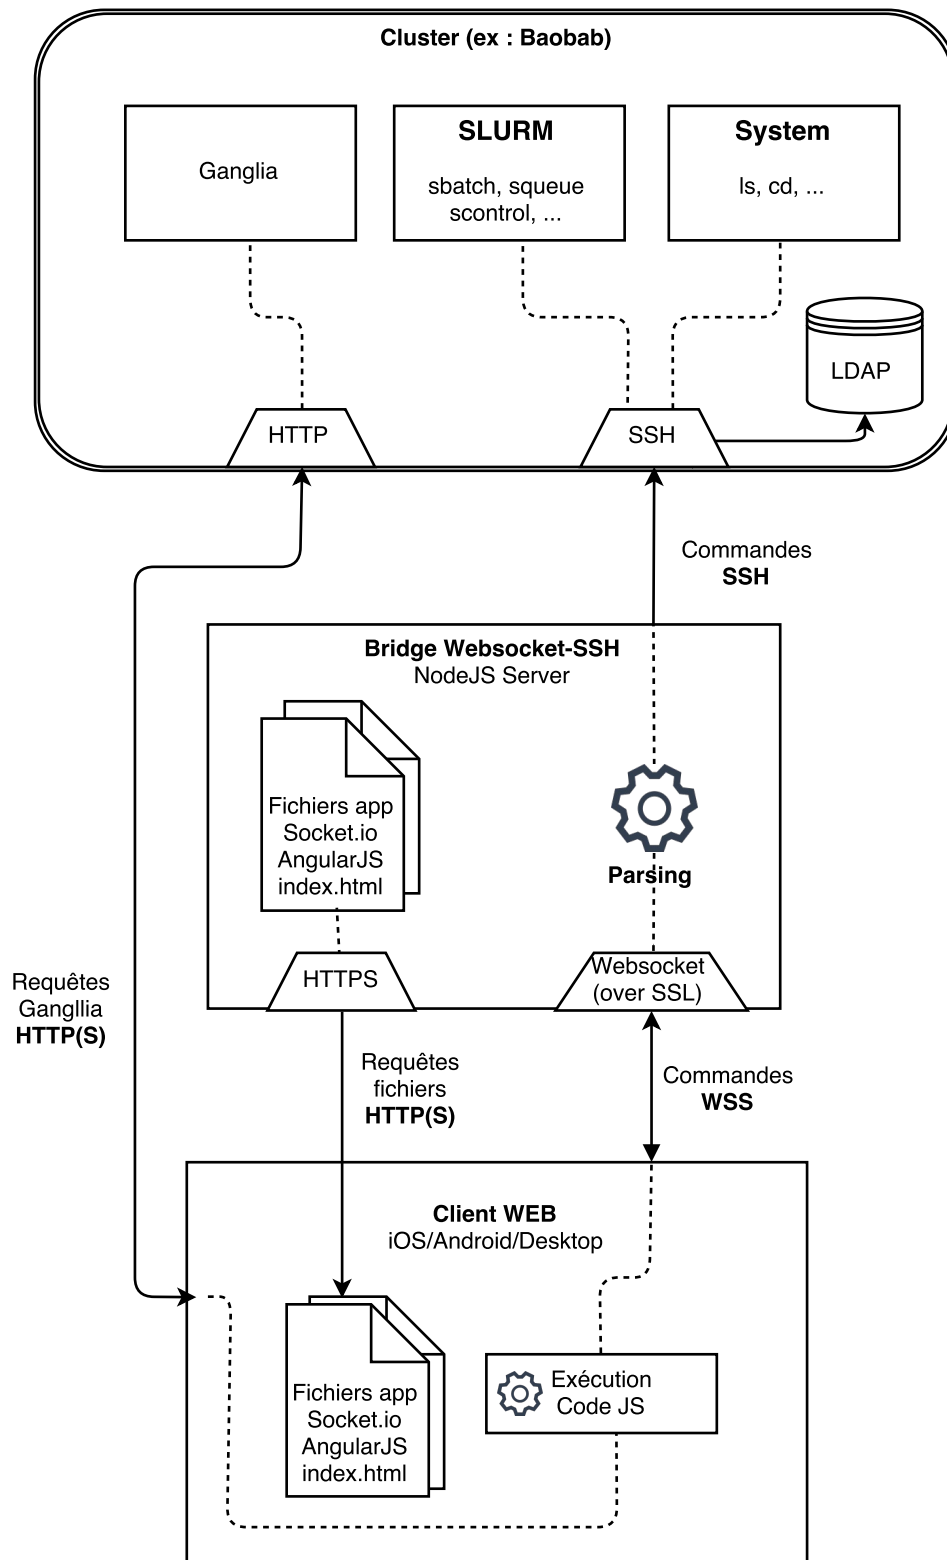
Cluster (ex : Baobab)

Ganglia

SLURM

sbatch, squeue scontrol, ...

System

ls, cd, ...

LDAP

HTTP

SSH

Commandes
SSH

Bridge Websocket-SSH
NodeJS Server

Fichiers app
Socket.io
AngularJS
index.html

Parsing

HTTPS

Websocket
(over SSL)

Requêtes
Gangllia
HTTP(S)

Requêtes
fichiers
HTTP(S)

Commandes
WSS

Client WEB
iOS/Android/Desktop

Fichiers app
Socket.io
AngularJS
index.html

Exécution
Code JS